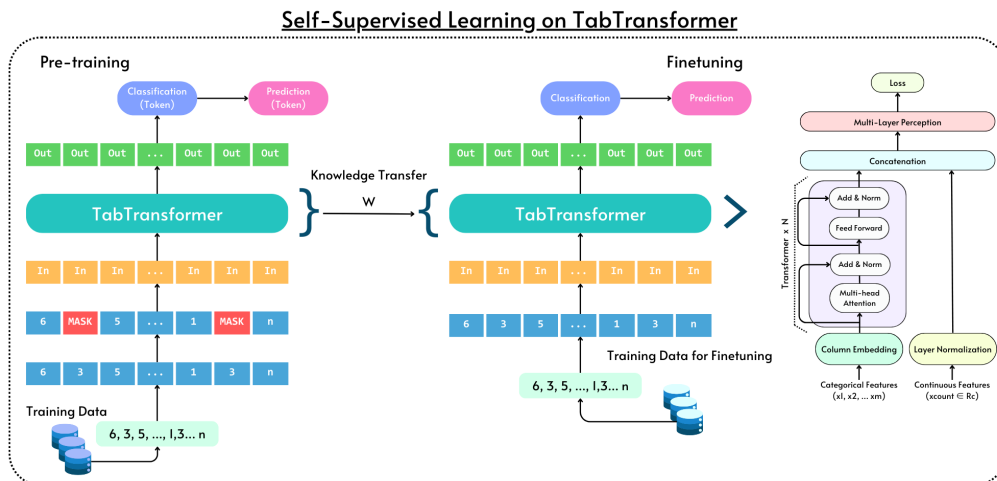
Self-Supervised Learning on TabTransformer

Pre-training

Classification (Token)

Prediction (Token)

| Out | Out | Out | ... | Out | Out | Out |
|---|---|---|---|---|---|---|

TabTransformer

| In | In | In | ... | In | In | In |
|---|---|---|---|---|---|---|

| 6 | MASK | 5 | ... | 1 | MASK | n |
|---|---|---|---|---|---|---|

| 6 | 3 | 5 | ... | 1 | 3 | n |
|---|---|---|---|---|---|---|

Training Data

6, 3, 5, ..., 1,3... n

Knowledge Transfer

W

Finetuning

Classification

Prediction

| Out | Out | Out | ... | Out | Out | Out |
|---|---|---|---|---|---|---|

TabTransformer

| In | In | In | ... | In | In | In |
|---|---|---|---|---|---|---|

| 6 | 3 | 5 | ... | 1 | 3 | n |
|---|---|---|---|---|---|---|

Training Data for Finetuning

6, 3, 5, ..., 1,3... n

Loss

Multi-Layer Perception

Concatenation

Transformer x N

Add & Norm

Feed Forward

Add & Norm

Multi-head Attention

Column Embedding

Layer Normalization

Categorical Features (x1, x2, ... xm)

Continuous Features (xcount ∈ Rc)